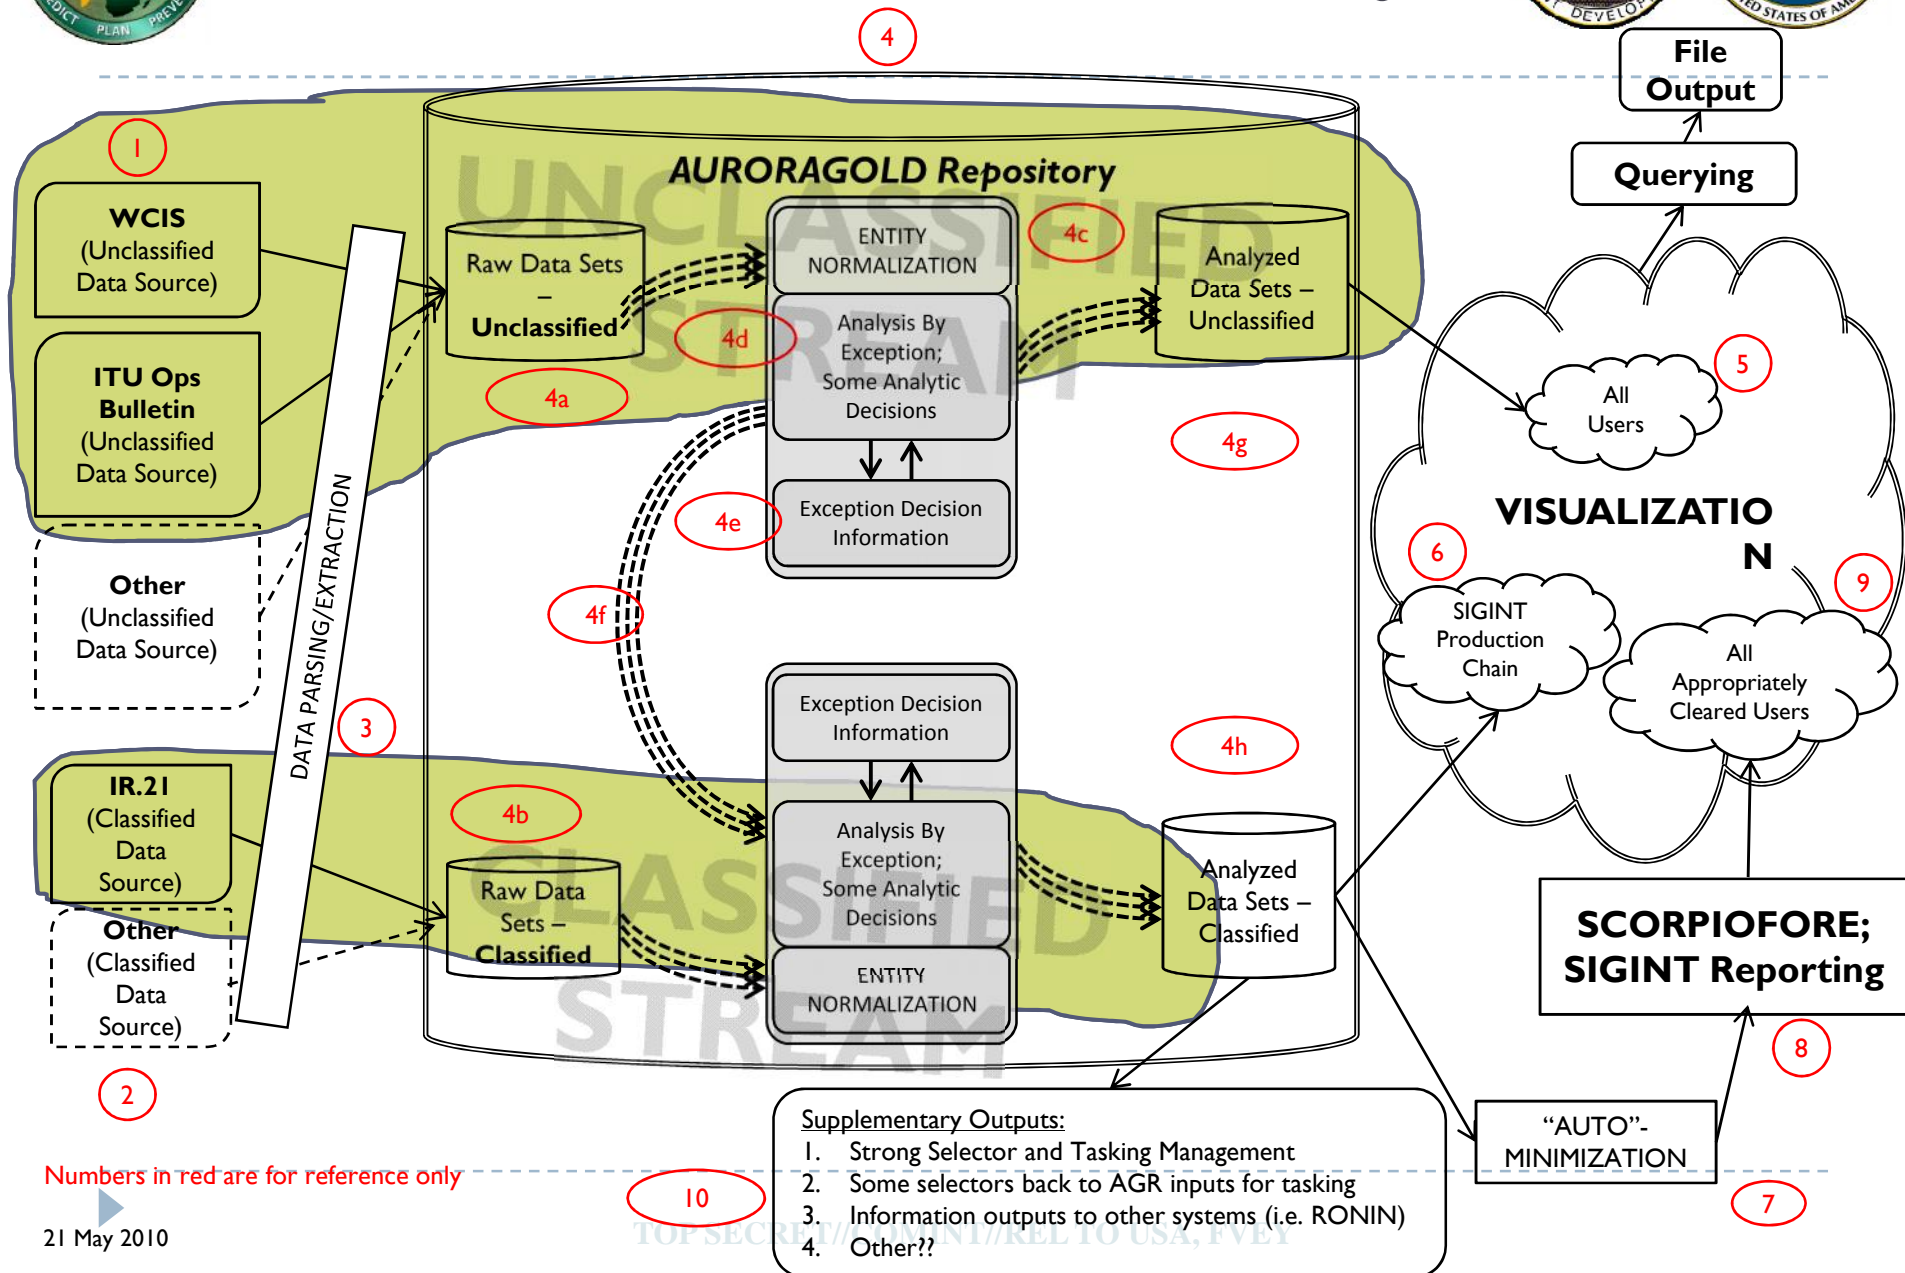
4

File Output

Querying

1

WCIS (Unclassified Data Source)

ITU Ops Bulletin (Unclassified Data Source)

Other (Unclassified Data Source)

UNCLASSIFIED STREAM

AURORAGOLD Repository

Raw Data Sets – Unclassified

4a

ENTITY NORMALIZATION

4c

4d

Analysis By Exception; Some Analytic Decisions

Analyzed Data Sets – Unclassified

5

All Users

4g

Exception Decision Information

4e

VISUALIZATION

6

SIGINT Production Chain

9

All Appropriately Cleared Users

4f

DATA PARSING/EXTRACTION

3

Exception Decision Information

4h

IR.21 (Classified Data Source)

4b

Other (Classified Data Source)

CLASSIFIED STREAM

Raw Data Sets – Classified

Analysis By Exception; Some Analytic Decisions

ENTITY NORMALIZATION

Analyzed Data Sets – Classified

SCORPIOFORE; SIGINT Reporting

8

2

Supplementary Outputs:
1. Strong Selector and Tasking Management
2. Some selectors back to AGR inputs for tasking
3. Information outputs to other systems (i.e. RONIN)
4. Other??

“AUTO”-MINIMIZATION

7

Numbers in red are for reference only

10

21 May 2010

TOP SECRET//COMINT//REL TO USA, FVEY